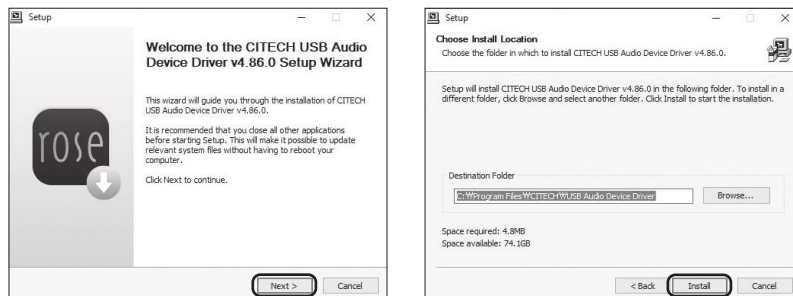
Setup

Welcome to the CITECH USB Audio Device Driver v4.86.0 Setup Wizard

This wizard will guide you through the installation of CITECH USB Audio Device Driver v4.86.0.

It is recommended that you close all other applications before starting Setup. This will make it possible to update relevant system files without having to reboot your computer.

Click Next to continue.

rose

Next >
Cancel

Setup

Choose Install Location
Choose the folder in which to install CITECH USB Audio Device Driver v4.86.0.

Setup will install CITECH USB Audio Device Driver v4.86.0 in the following folder. To install in a different folder, click Browse and select another folder. Click Install to start the installation.

Destination Folder

C:₩Program Files₩CITECH₩USB Audio Device Driver

Browse...

Space required: 4.8MB
Space available: 74.1GB

< Back
Install
Cancel